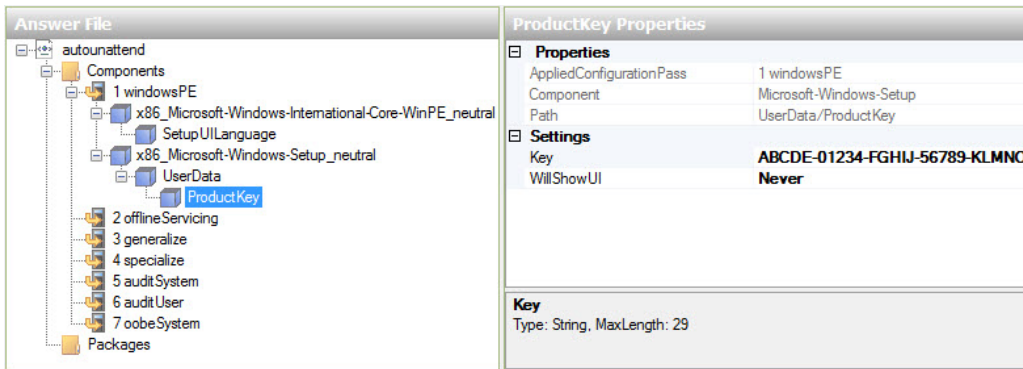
Answer File

autounattend
Components
1 windowsPE
x86_Microsoft-Windows-International-Core-WinPE_neutral
SetupUILanguage
x86_Microsoft-Windows-Setup_neutral
UserData
ProductKey
2 offlineServicing
3 generalize
4 specialize
5 auditSystem
6 auditUser
7 oobeSystem
Packages

ProductKey Properties

| | |
|---|---|
| Properties | |
| AppliedConfigurationPass | 1 windowsPE |
| Component | Microsoft-Windows-Setup |
| Path | UserData/ProductKey |
| Settings | |
| Key | ABCDE-01234-FGHIJ-56789-KLMN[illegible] |
| WillShowUI | Never |

Key
Type: String, MaxLength: 29